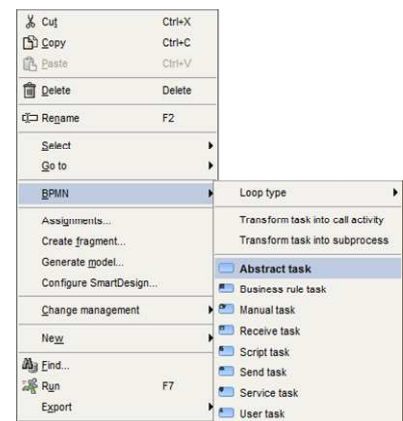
Cut Ctrl+X
Copy Ctrl+C
Paste Ctrl+V
Delete Delete
Rename F2
Select
Go to
BPMN
Assignments...
Create fragment...
Generate model...
Configure SmartDesign...
Change management
New
Find...
Run F7
Export

Loop type
Transform task into call activity
Transform task into subprocess
Abstract task
Business rule task
Manual task
Receive task
Script task
Send task
Service task
User task